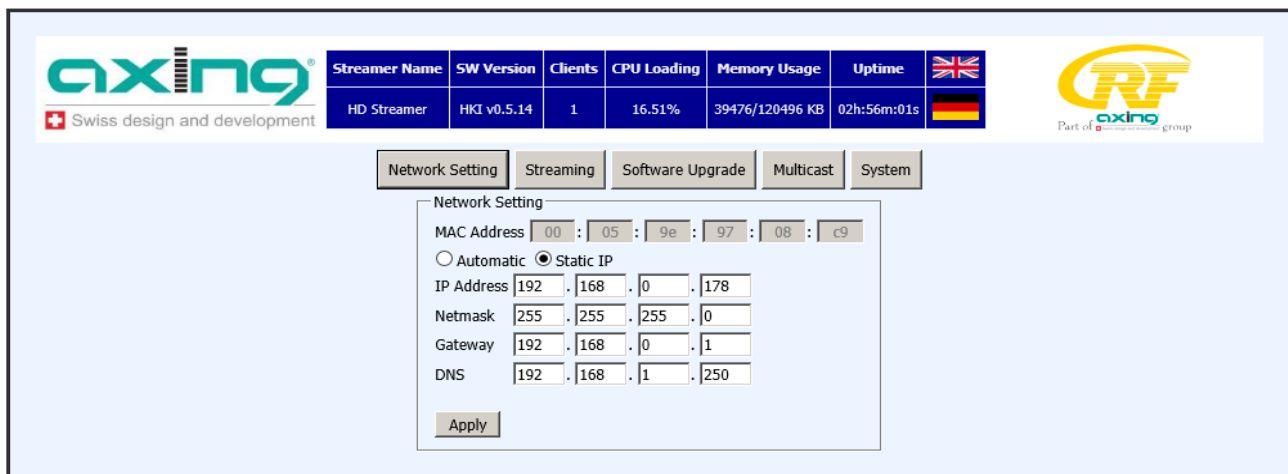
axing
Swiss design and development

| Streamer Name | SW Version | Clients | CPU Loading | Memory Usage | Uptime |
|---|---|---|---|---|---|
| HD Streamer | HKI v0.5.14 | 1 | 16.51% | 39476/120496 KB | 02h:56m:01s |

RF
Part of axing group

Network Setting | Streaming | Software Upgrade | Multicast | System

Network Setting
MAC Address 00 : 05 : 9e : 97 : 08 : c9
Automatic Static IP
IP Address 192 . 168 . 0 . 178
Netmask 255 . 255 . 255 . 0
Gateway 192 . 168 . 0 . 1
DNS 192 . 168 . 1 . 250

Apply